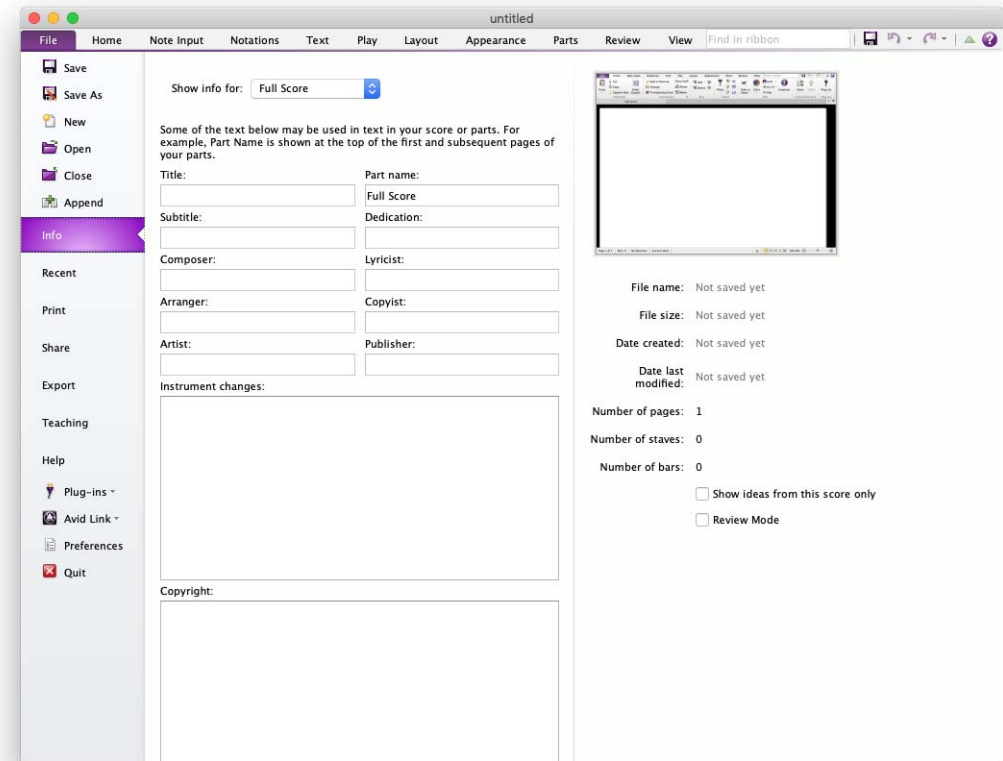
untitled

File Home Note Input Notations Text Play Layout Appearance Parts Review View Find in ribbon

Save
Save As
New
Open
Close
Append
Info
Recent
Print
Share
Export
Teaching
Help
Plug-ins
Avid Link
Preferences
Quit

Show info for: Full Score

Some of the text below may be used in text in your score or parts. For example, Part Name is shown at the top of the first and subsequent pages of your parts.

Title:
Part name:
Full Score
Subtitle:
Dedication:
Composer:
Lyricist:
Arranger:
Copyist:
Artist:
Publisher:
Instrument changes:
Copyright:

File name: Not saved yet
File size: Not saved yet
Date created: Not saved yet
Date last modified: Not saved yet
Number of pages: 1
Number of staves: 0
Number of bars: 0
Show ideas from this score only
Review Mode